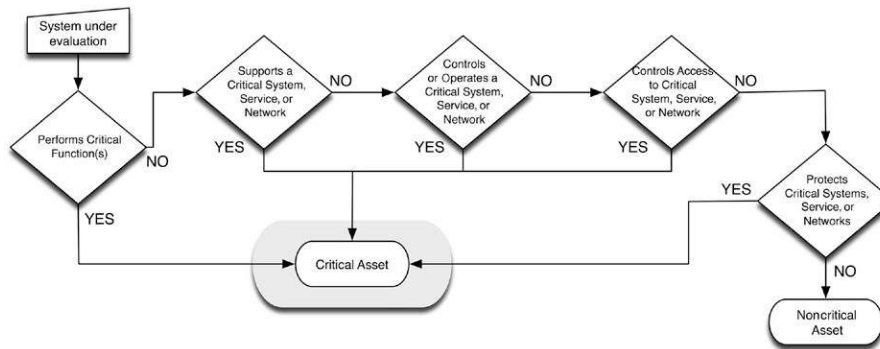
System under evaluation

Performs Critical Function(s)

NO

YES

Supports a Critical System, Service, or Network

NO

YES

Controls or Operates a Critical System, Service, or Network

NO

YES

Controls Access to Critical System, Service, or Network

NO

YES

Protects Critical Systems, Service, or Networks

YES

NO

Critical Asset

Noncritical Asset